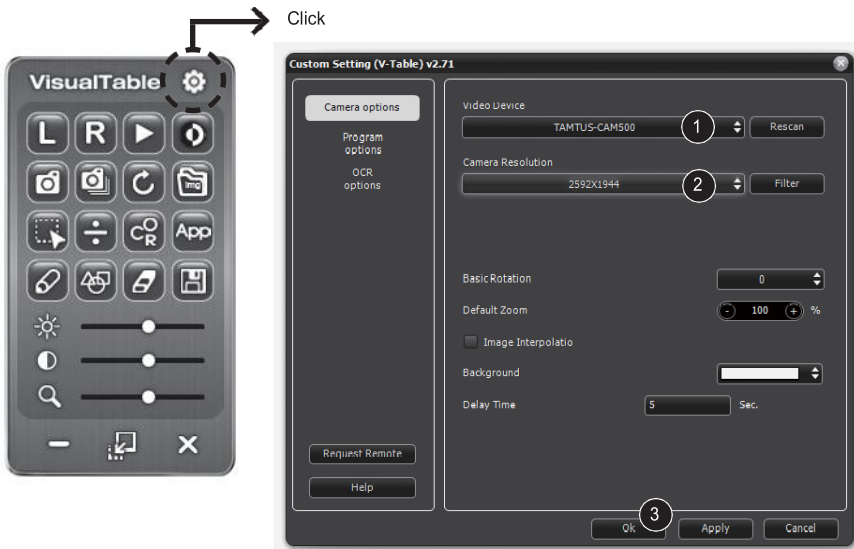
Click

VisualTable

L R

img

App

Custom Setting (V-Table) v2.71

Camera options

Program options

OCR options

Request Remote

Help

Video Device

TAMTUS-CAM500

1

Rescan

Camera Resolution

2592X1944

2

Filter

Basic Rotation

0

Default Zoom

100

%

Image Interpolatio

Background

Delay Time

5

Sec.

3

Ok

Apply

Cancel